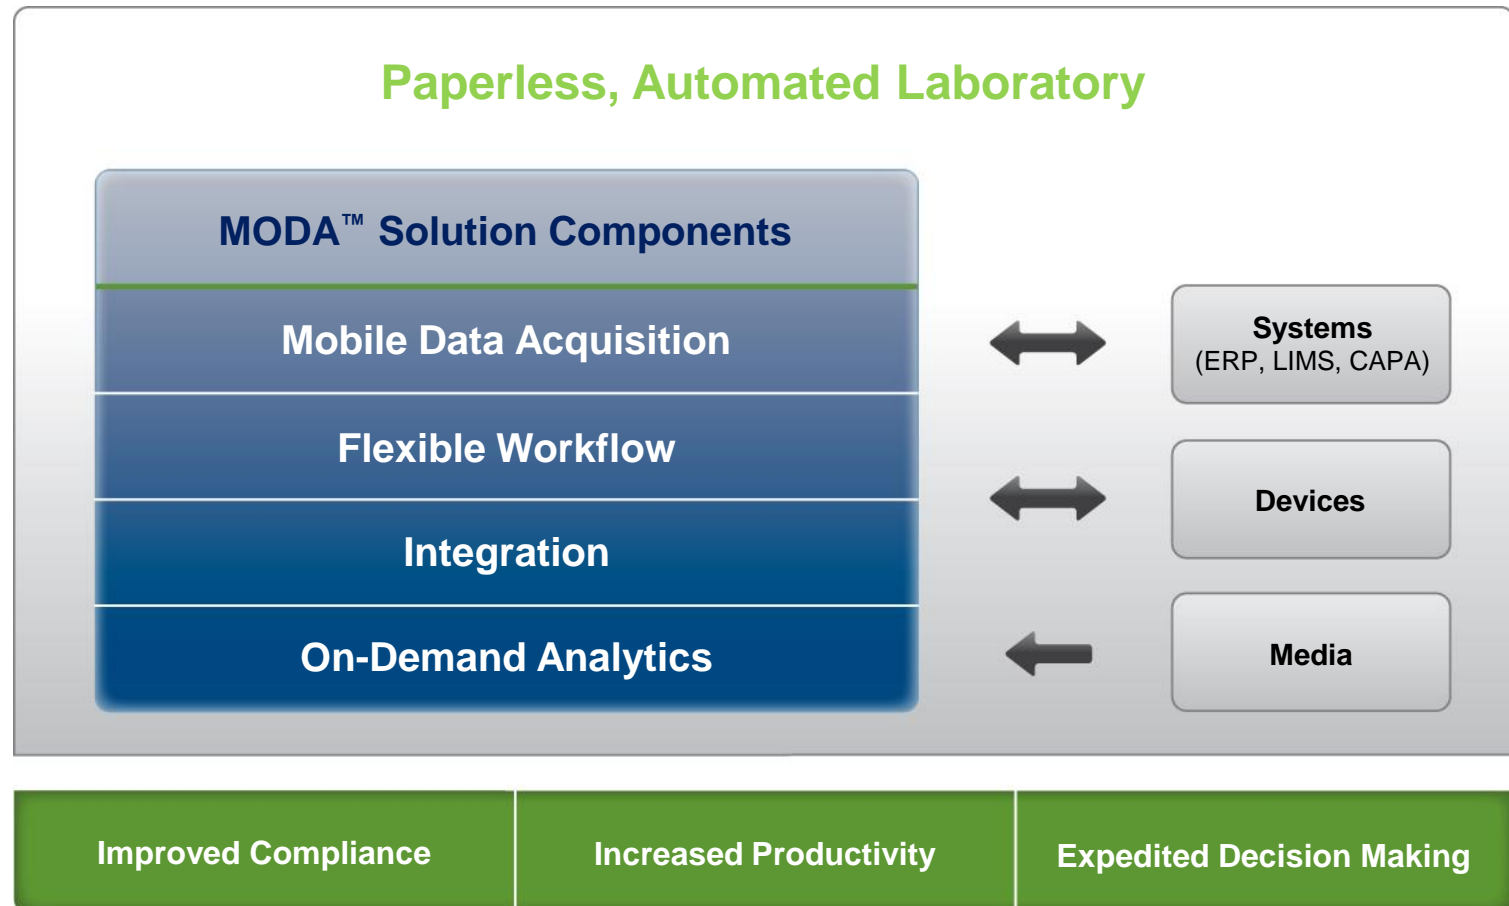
Paperless, Automated Laboratory

MODA™ Solution Components

Mobile Data Acquisition

Flexible Workflow

Integration

On-Demand Analytics

Systems
(ERP, LIMS, CAPA)

Devices

Media

Improved Compliance

Increased Productivity

Expedited Decision Making